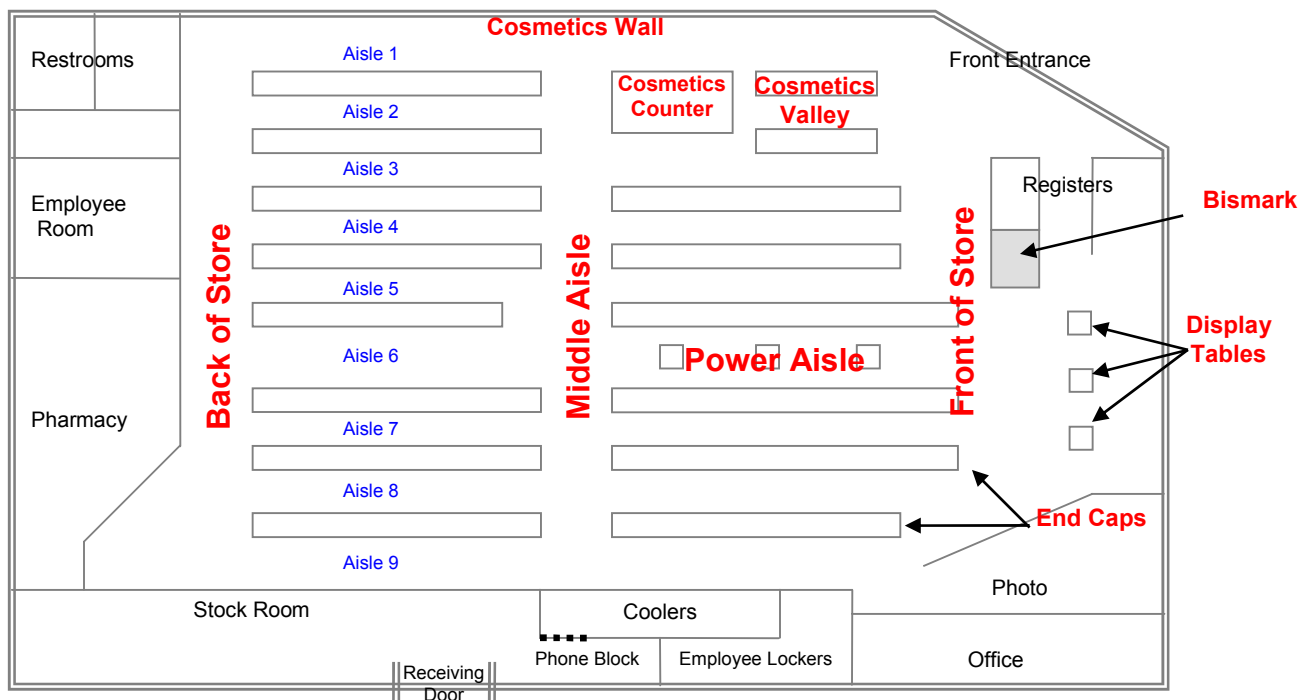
Cosmetics Wall

Restrooms

Aisle 1

Cosmetics Counter

Cosmetics Valley

Front Entrance

Aisle 2

Aisle 3

Registers

Bismark

Employee Room

Aisle 4

Back of Store

Middle Aisle

Front of Store

Aisle 5

Display Tables

Aisle 6

Power Aisle

Pharmacy

Aisle 7

Aisle 8

End Caps

Aisle 9

Photo

Stock Room

Coolers

Phone Block

Employee Lockers

Office

Receiving Door